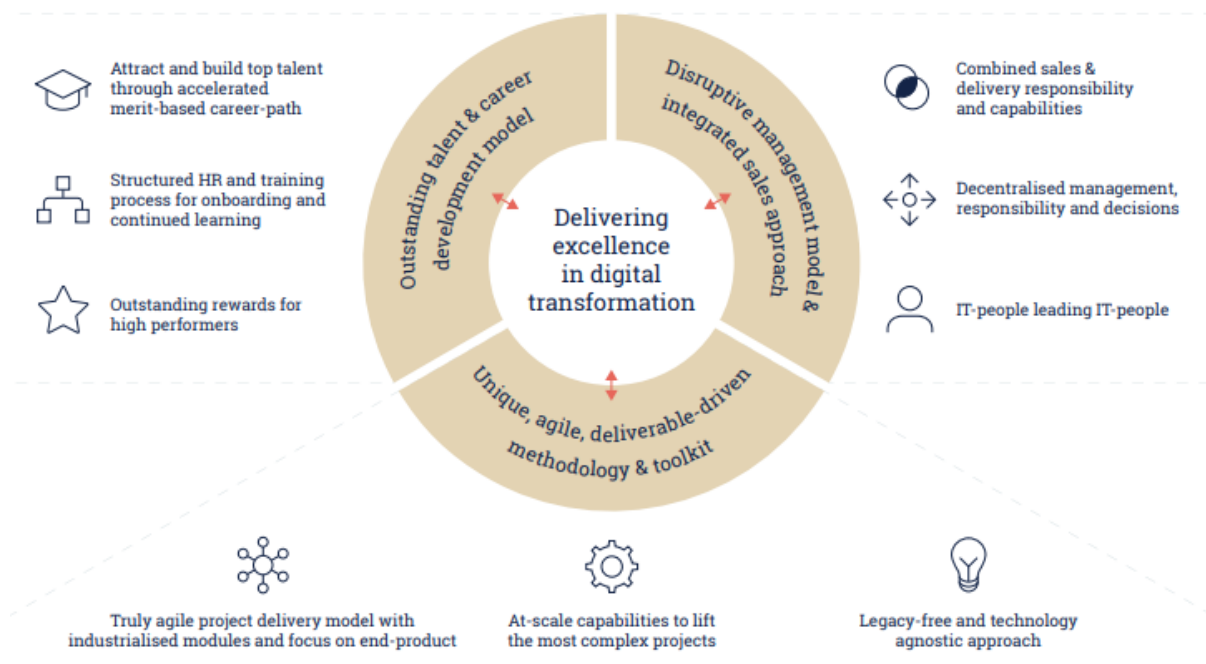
Attract and build top talent through accelerated merit-based career-path

Structured HR and training process for onboarding and continued learning

Outstanding rewards for high performers

Outstanding talent & career development model

Disruptive management model & integrated sales approach

Delivering excellence in digital transformation

Unique, agile, deliverable-driven methodology & toolkit

Combined sales & delivery responsibility and capabilities

Decentralised management, responsibility and decisions

IT-people leading IT-people

Truly agile project delivery model with industrialised modules and focus on end-product

At-scale capabilities to lift the most complex projects

Legacy-free and technology agnostic approach